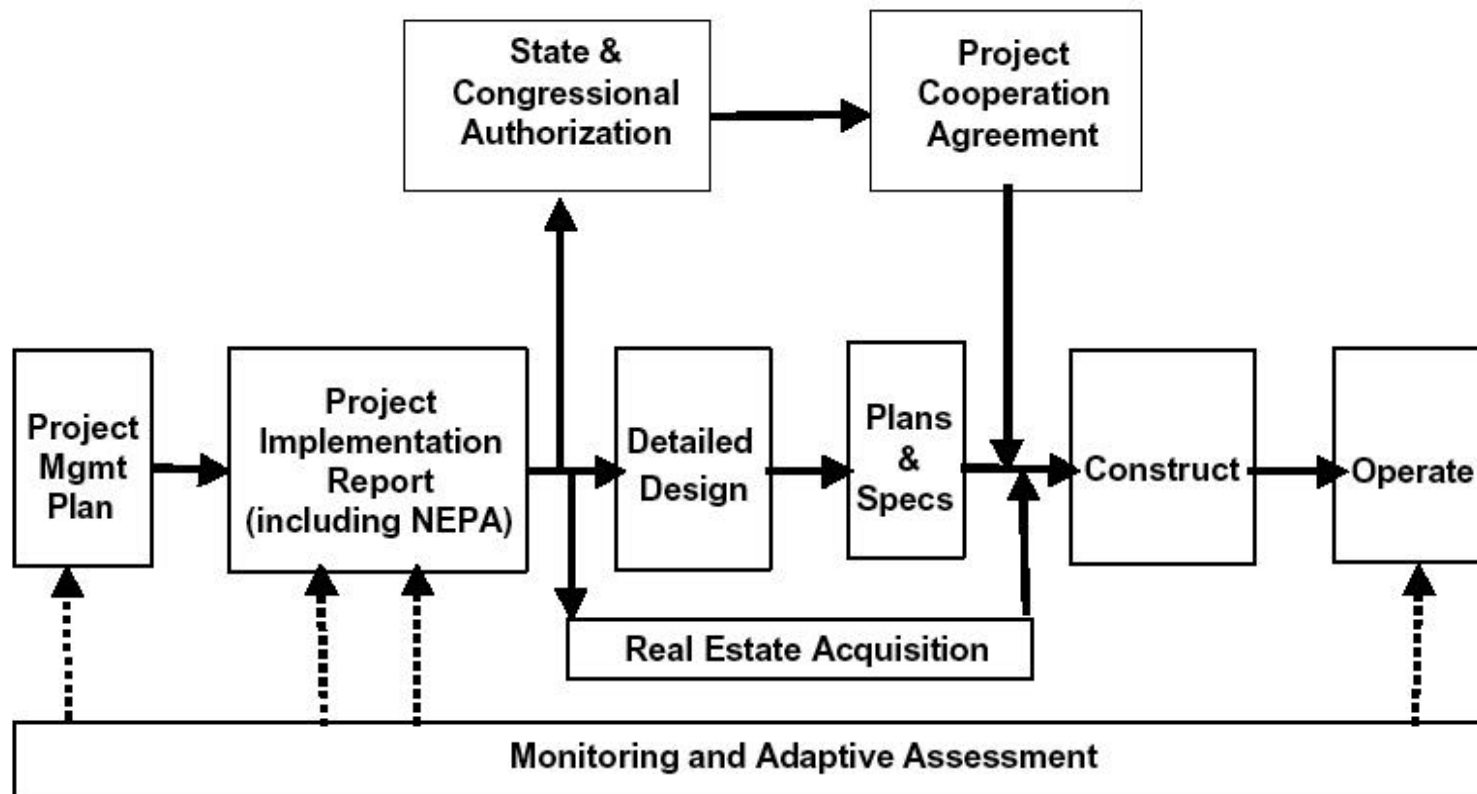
State & Congressional Authorization

Project Cooperation Agreement

Project Mgmt Plan

Project Implementation Report (including NEPA)

Detailed Design

Plans & Specs

Construct

Operate

Real Estate Acquisition

Monitoring and Adaptive Assessment